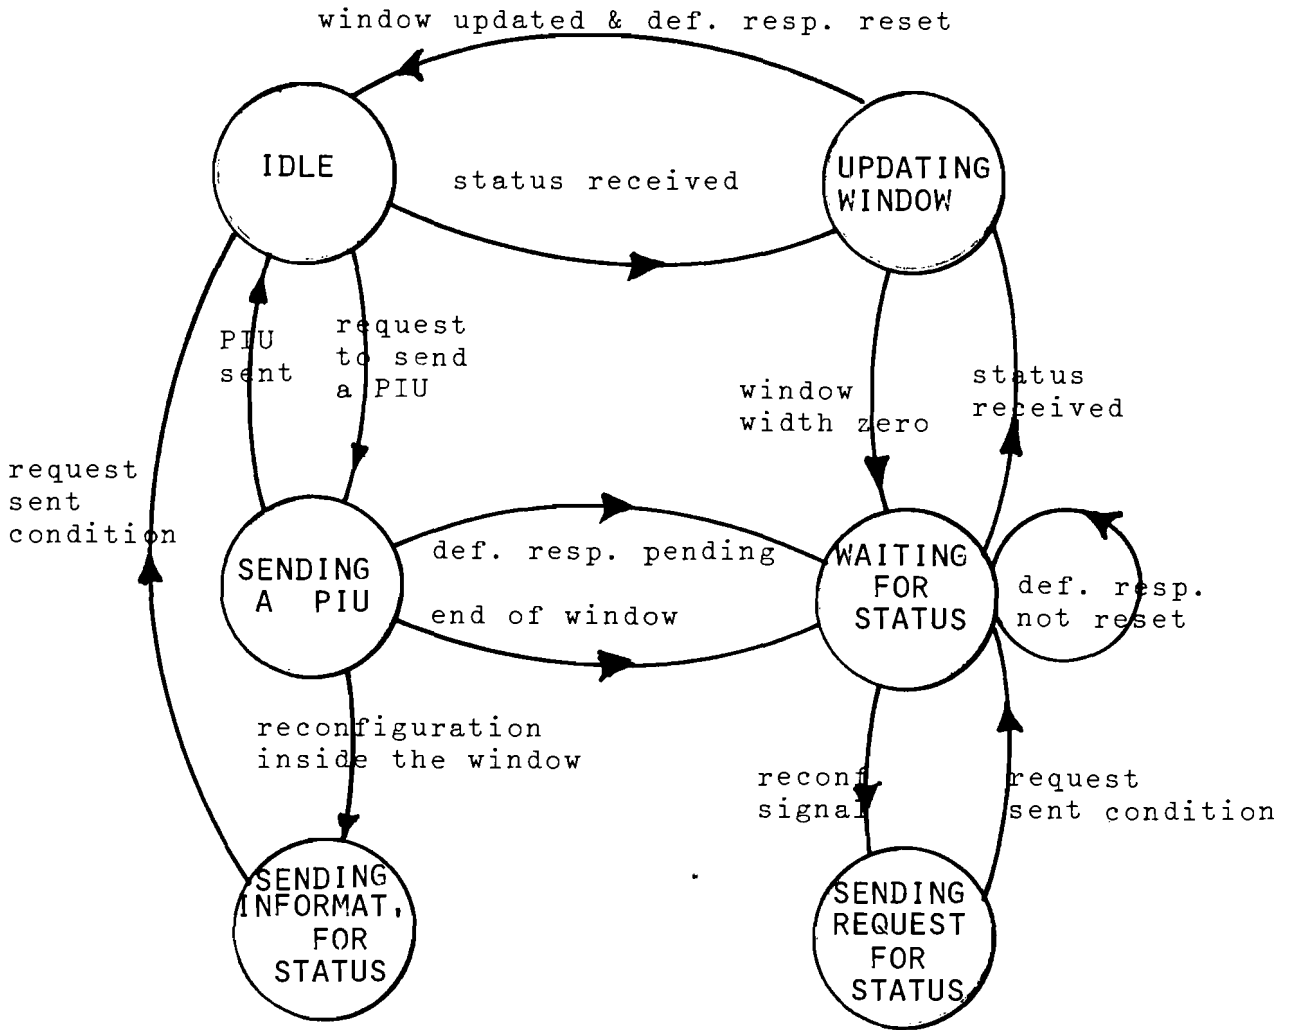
window updated & def. resp. reset

IDLE

status received

UPDATING WINDOW

PIU sent

request to send a PIU

window width zero

status received

request sent condition

SENDING A PIU

def. resp. pending

end of window

WAITING FOR STATUS

def. resp. not reset

reconfiguration inside the window

reconf. signal

request sent condition

SENDING INFORMAT. FOR STATUS

SENDING REQUEST FOR STATUS